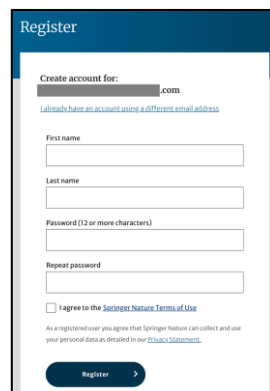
Register

Create account for:
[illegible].com

I already have an account using a different email address

First name

Last name

Password (12 or more characters)

Repeat password

I agree to the Springer Nature Terms of Use

As a registered user you agree that Springer Nature can collect and use your personal data as detailed in our Privacy Statement.

Register >